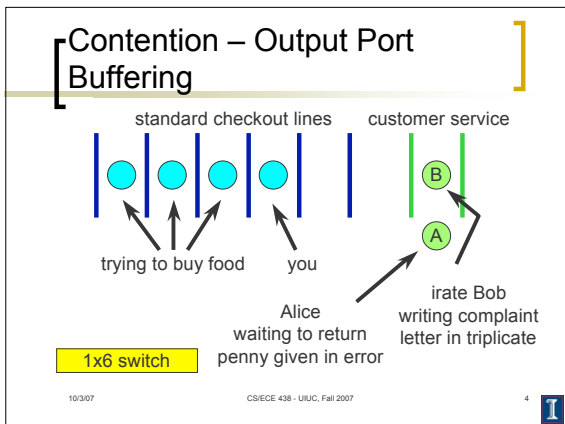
Contention – Output Port Buffering

standard checkout lines

customer service

B

A

trying to buy food

you

Alice waiting to return penny given in error

irate Bob writing complaint letter in triplicate

1x6 switch

10/3/07

CS/ECE 438 - UIUC, Fall 2007

4

I